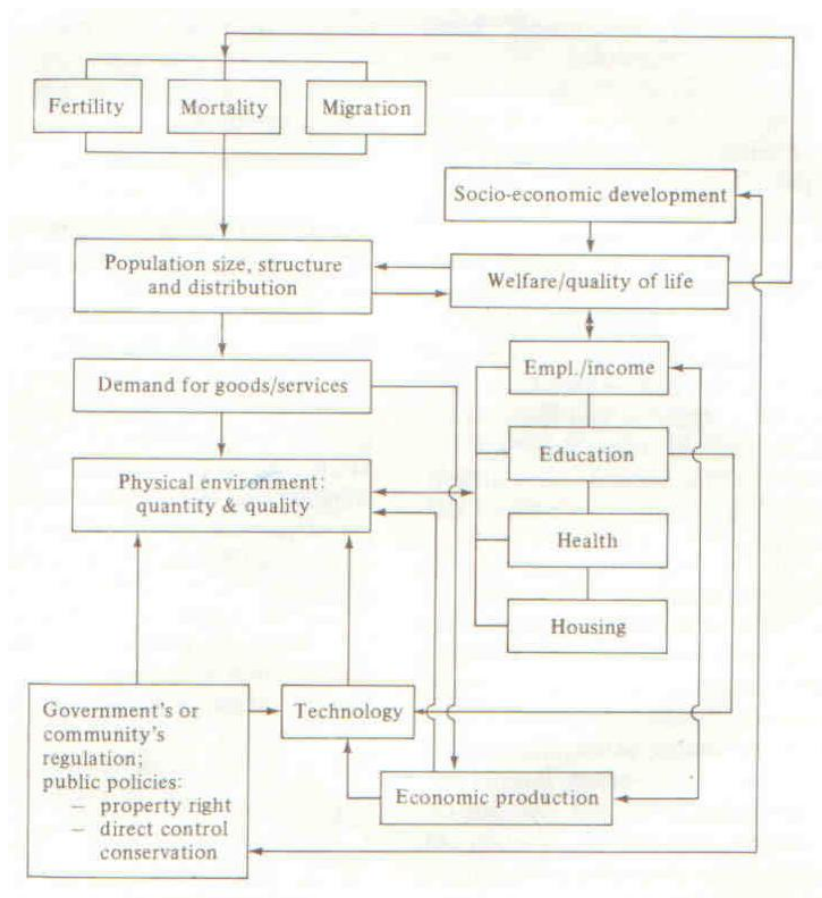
Fertility

Mortality

Migration

Socio-economic development

Population size, structure and distribution

Welfare/quality of life

Demand for goods/services

Empl./income

Education

Physical environment: quantity & quality

Health

Housing

Government's or community's regulation; public policies:
– property right
– direct control conservation

Technology

Economic production